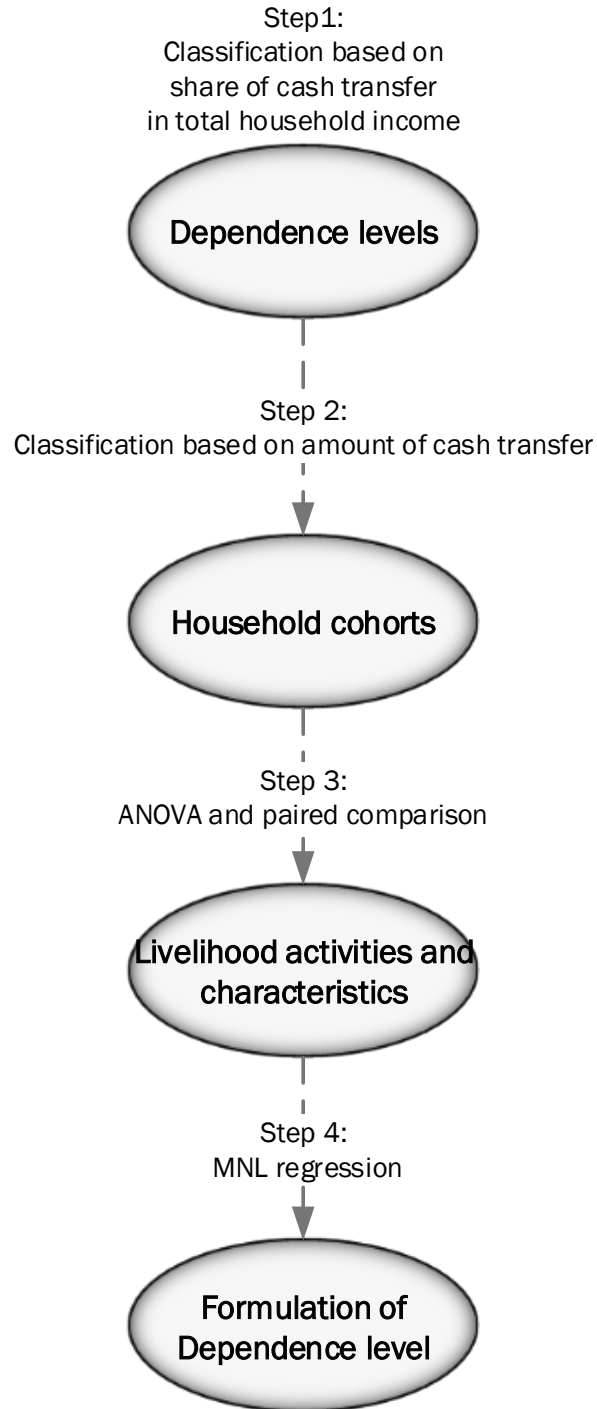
Step1:
Classification based on share of cash transfer in total household income

Dependence levels

Step 2:
Classification based on amount of cash transfer

Household cohorts

Step 3:
ANOVA and paired comparison

Livelihood activities and characteristics

Step 4:
MNL regression

Formulation of Dependence level